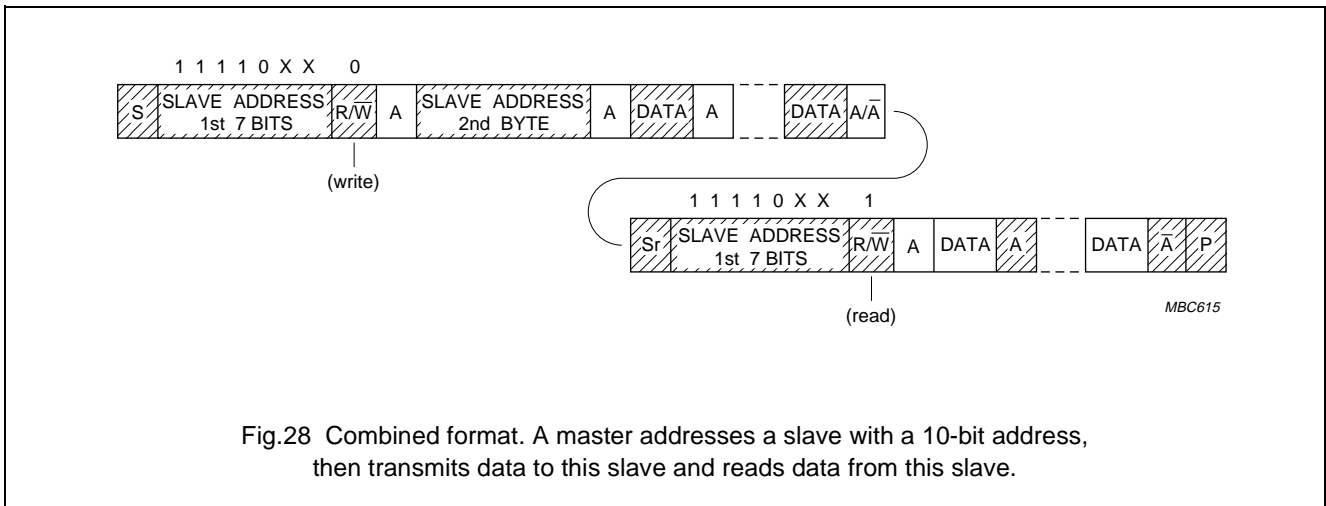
1 1 1 1 0 X X 0

S SLAVE ADDRESS 1st 7 BITS $R/\overline{W}$ A SLAVE ADDRESS 2nd BYTE A DATA A DATA $A/\overline{A}$

(write)

1 1 1 1 0 X X 1

Sr SLAVE ADDRESS 1st 7 BITS $R/\overline{W}$ A DATA A DATA $\overline{A}$ P

(read)

MBC615

Fig.28 Combined format. A master addresses a slave with a 10-bit address, then transmits data to this slave and reads data from this slave.